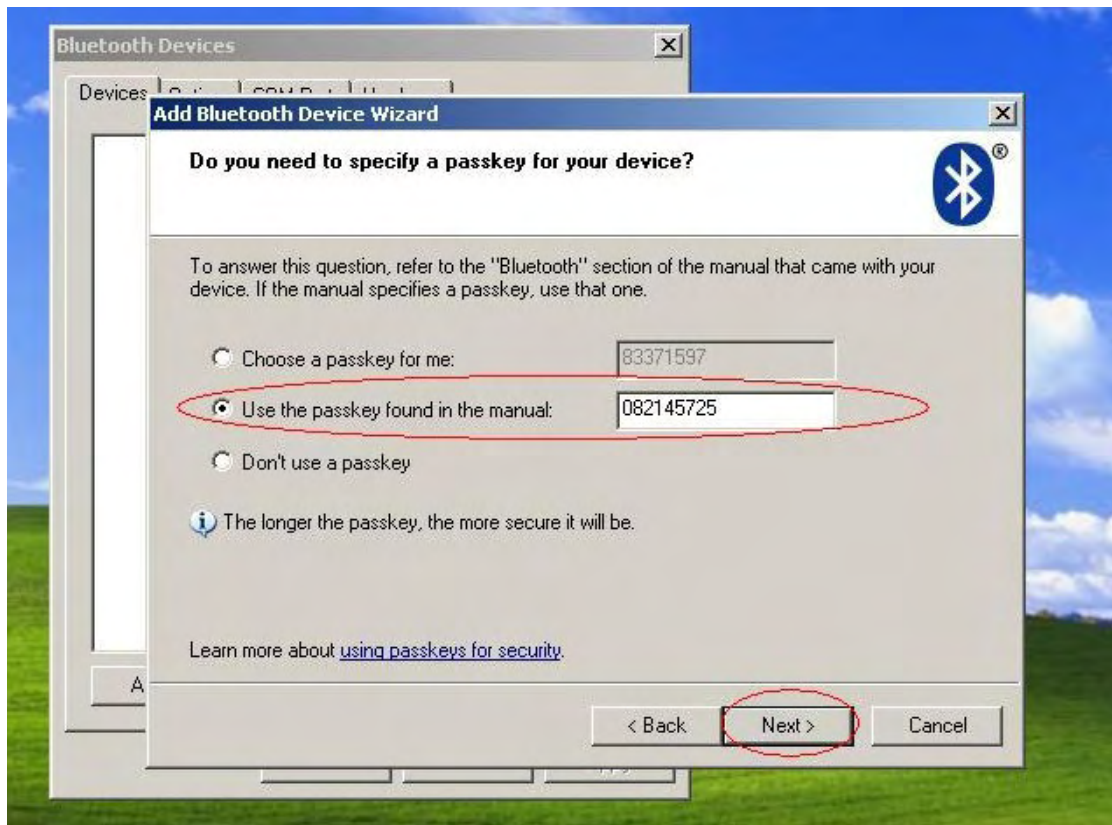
Bluetooth Devices

Devices

Add Bluetooth Device Wizard

Do you need to specify a passkey for your device?

To answer this question, refer to the "Bluetooth" section of the manual that came with your device. If the manual specifies a passkey, use that one.

Choose a passkey for me: 83371597

Use the passkey found in the manual: 082145725

Don't use a passkey

The longer the passkey, the more secure it will be.

Learn more about using passkeys for security.

A

< Back
Next >
Cancel